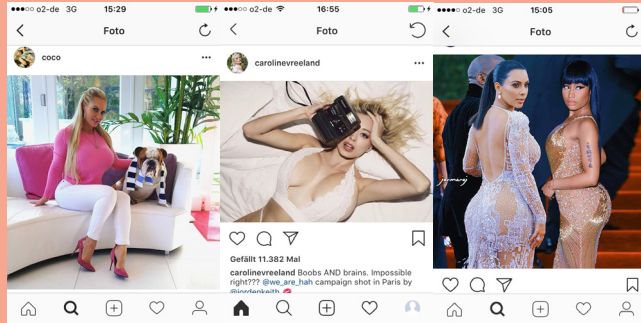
••••○ o2-de 3G 15:29

Foto

coco

•••

••••○ o2-de 16:55

Foto

carolinevreeland

•••

Gefällt 11.382 Mal

carolinevreeland Boobs AND brains. Impossible right??? @we_are_hah campaign shot in Paris by @jordenkeith

••••○ o2-de 3G 15:05

Foto